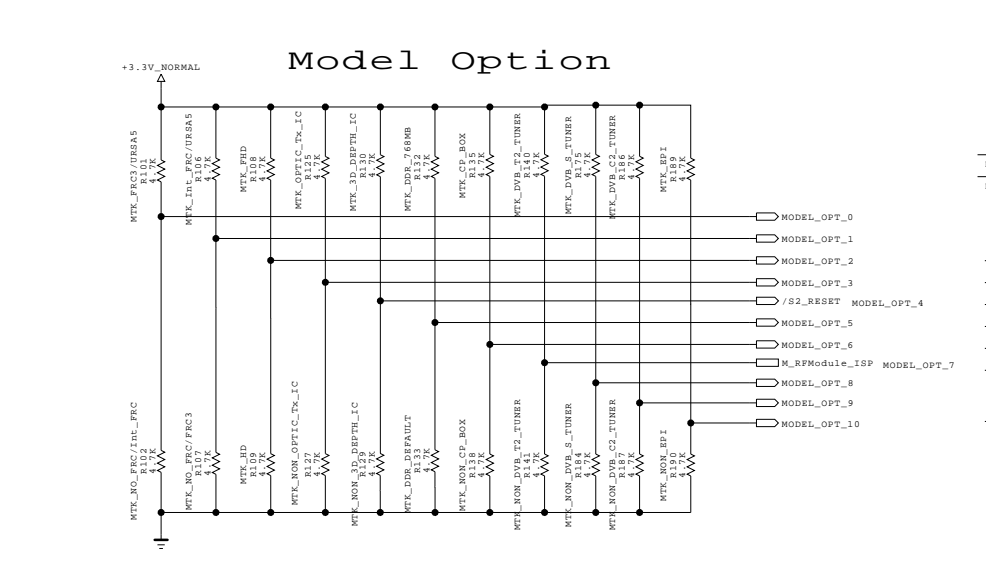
Model Option

+3.3V_NORMAL

MTK_FRC3/URSA5 R101 4.7K
MTK_Int_FRC/URSA5 R106 4.7K
MTK_FHD R108 4.7K
MTK_OPTIC_Tx_IC R125 4.7K
MTK_3D_DEPTH_IC R130 4.7K
MTK_DDR_768MB R132 4.7K
MTK_CP_BOX R135 4.7K
MTK_DVB_T2_TUNER R140 4.7K
MTK_DVB_S_TUNER R175 4.7K
MTK_DVB_C2_TUNER R186 4.7K
MTK_EPI R189 4.7K

MODEL_OPT_0
MODEL_OPT_1
MODEL_OPT_2
MODEL_OPT_3
/S2_RESET MODEL_OPT_4
MODEL_OPT_5
MODEL_OPT_6
M_RFModule_ISP MODEL_OPT_7
MODEL_OPT_8
MODEL_OPT_9
MODEL_OPT_10

MTK_NO_FRC/Int_FRC R102 4.7K
MTK_NO_FRC/FRC3 R107 4.7K
MTK_HD R109 4.7K
MTK_NON_OPTIC_Tx_IC R127 4.7K
MTK_NON_3D_DEPTH_IC R129 4.7K
MTK_DDR_DEFAULT R133 4.7K
MTK_NON_CP_BOX R138 4.7K
MTK_NON_DVB_T2_TUNER R141 4.7K
MTK_NON_DVB_S_TUNER R184 4.7K
MTK_NON_DVB_C2_TUNER R187 4.7K
MTK_NON_EPI R190 4.7K